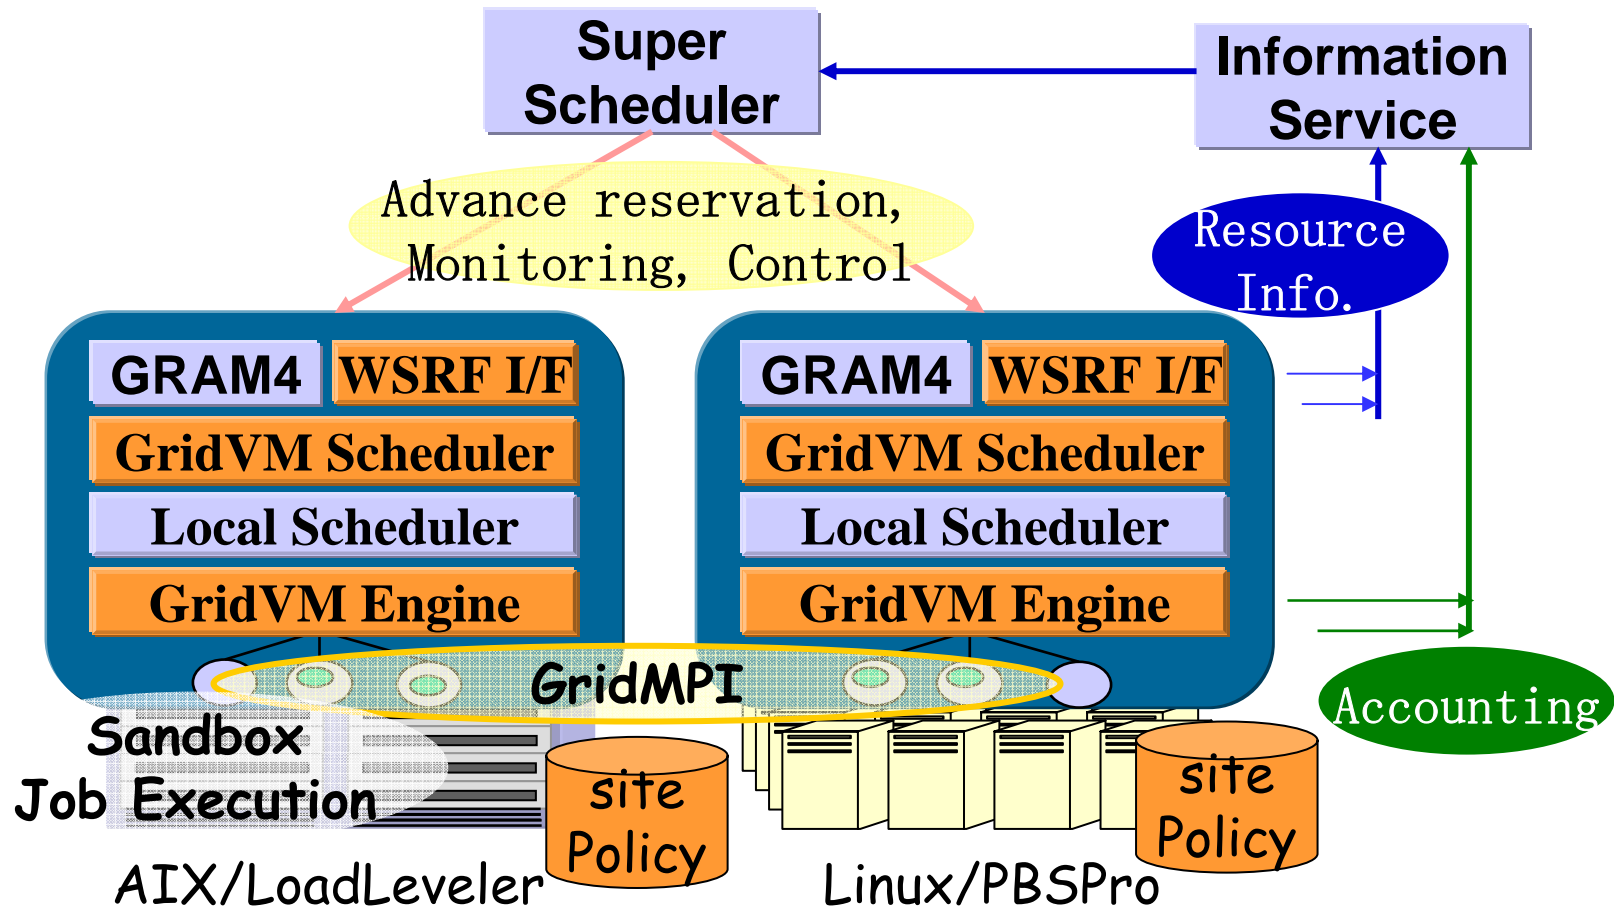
Super Scheduler

Information Service

Advance reservation, Monitoring, Control

Resource Info.

GRAM4

WSRF I/F

GridVM Scheduler

Local Scheduler

GridVM Engine

GRAM4

WSRF I/F

GridVM Scheduler

Local Scheduler

GridVM Engine

GridMPI

Accounting

Sandbox Job Execution

site Policy

site Policy

AIX/LoadLeveler

Linux/PBSPro